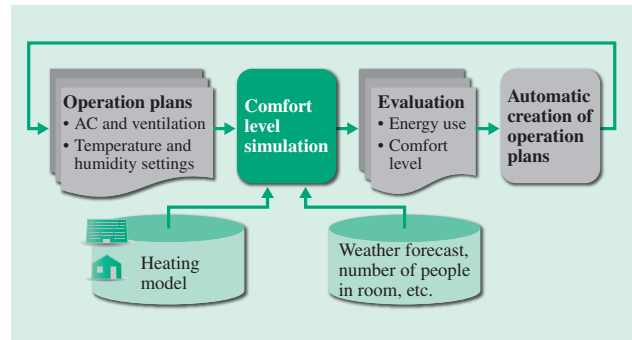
Operation plans
• AC and ventilation
• Temperature and humidity settings

Comfort level simulation

Evaluation
• Energy use
• Comfort level

Automatic creation of operation plans

Heating model

Weather forecast, number of people in room, etc.